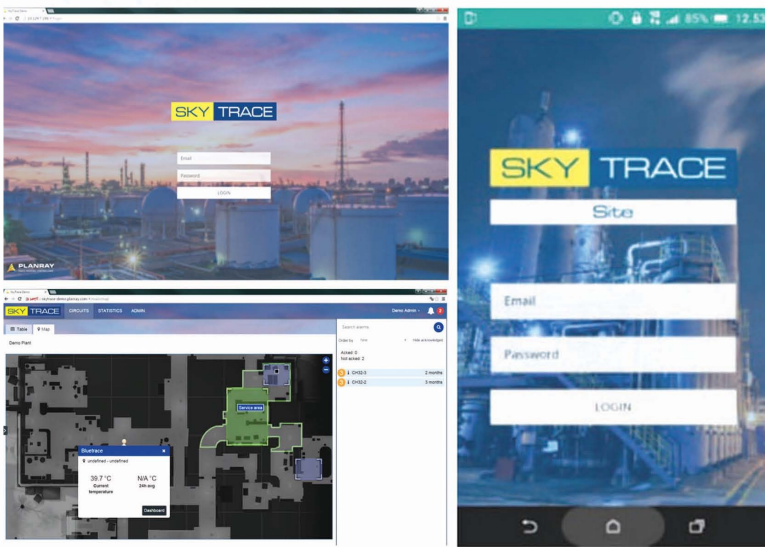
SKY TRACE

Email

Password

LOGIN

PLANRAY

SKY TRACE CIRCUITS STATISTICS ADMIN

Demo Admin

Table Map

Demo Plant

Service area

BlueTrace

undefined - undefined

39.7 °C
Current temperature

N/A °C
24h avg

Dashboard

Search alarms

Order by

Acked: 0
Not acked: 2

CH32-3 3 months

CH32-2 3 months

85% 12:53

SKY TRACE

Site

Email

Password

LOGIN